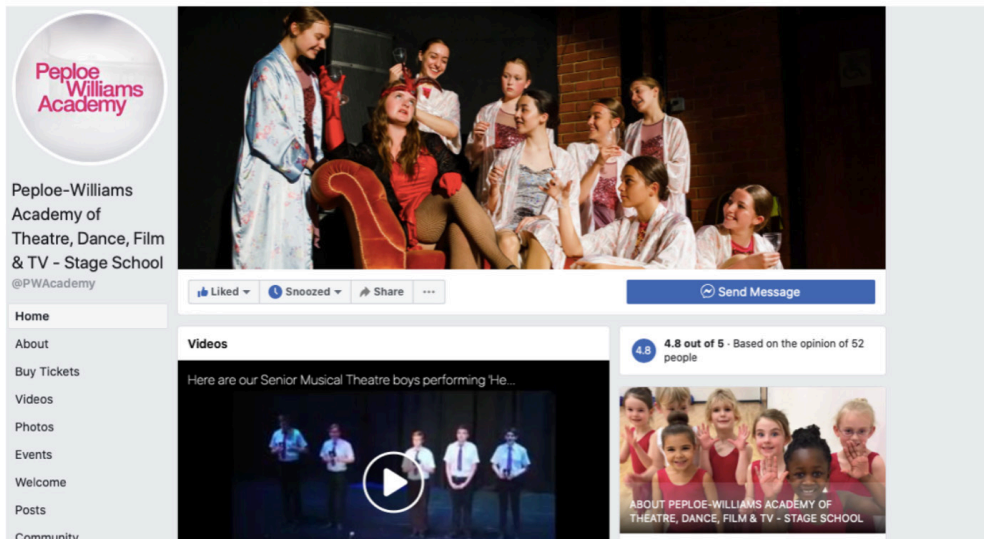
Peploe Williams Academy

Peploe-Williams Academy of Theatre, Dance, Film & TV - Stage School
@PWAcademy

Home
About
Buy Tickets
Videos
Photos
Events
Welcome
Posts
Community

Liked
Snoozed
Share
...
Send Message

Videos
Here are our Senior Musical Theatre boys performing 'He...

4.8
4.8 out of 5 · Based on the opinion of 52 people

ABOUT PEPLOE-WILLIAMS ACADEMY OF THEATRE, DANCE, FILM & TV - STAGE SCHOOL